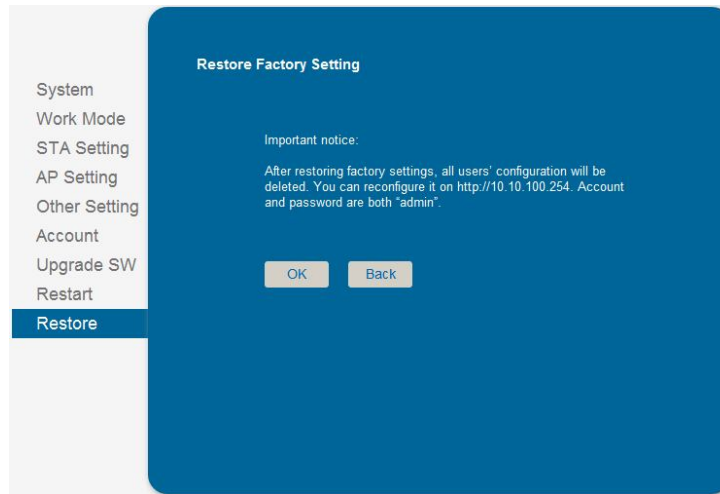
System
Work Mode
STA Setting
AP Setting
Other Setting
Account
Upgrade SW
Restart
Restore

Restore Factory Setting

Important notice:

After restoring factory settings, all users' configuration will be deleted. You can reconfigure it on http://10.10.100.254. Account and password are both "admin".

OK
Back